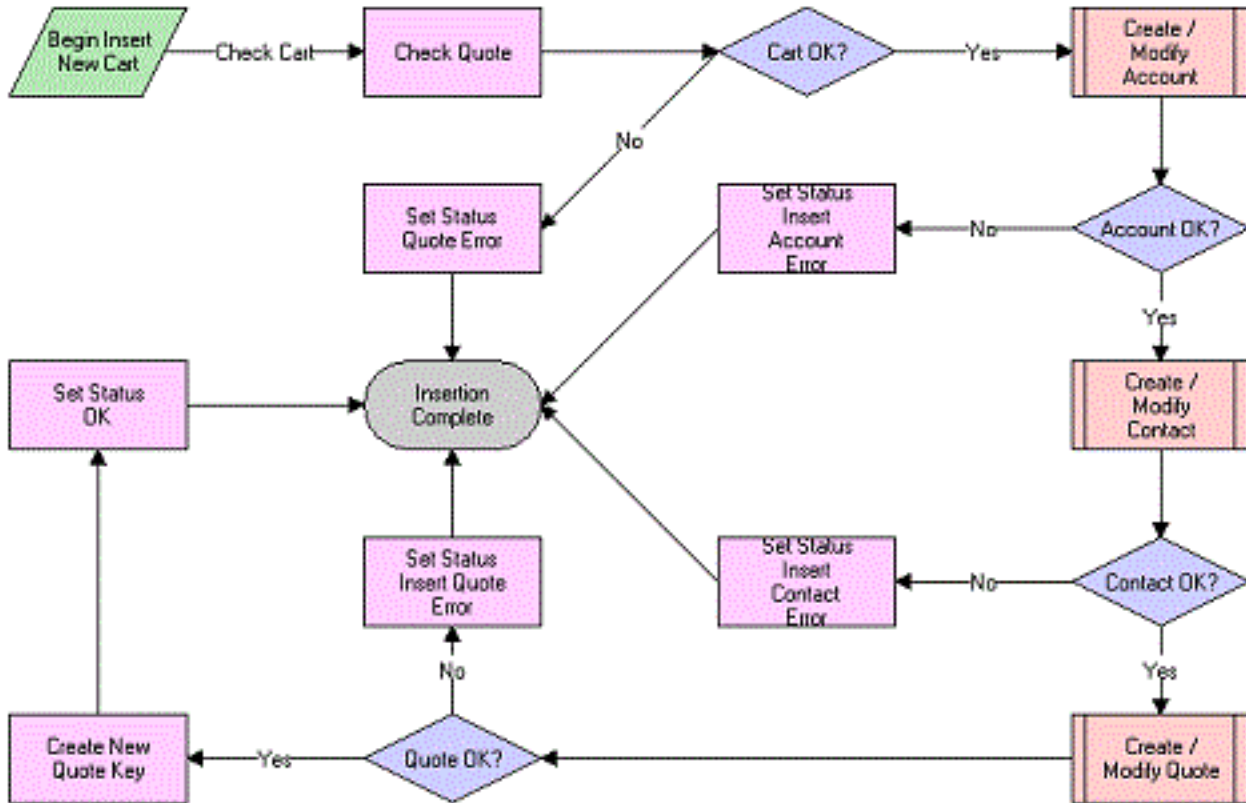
Begin Insert New Cart

Check Cart

Check Quote

Cart OK?

Yes

Create / Modify Account

No

Set Status Quote Error

Set Status Insert Account Error

No

Account OK?

Yes

Set Status OK

Insertion Complete

Create / Modify Contact

Set Status Insert Quote Error

Set Status Insert Contact Error

No

Contact OK?

Yes

No

Create New Quote Key

Yes

Quote OK?

Create / Modify Quote